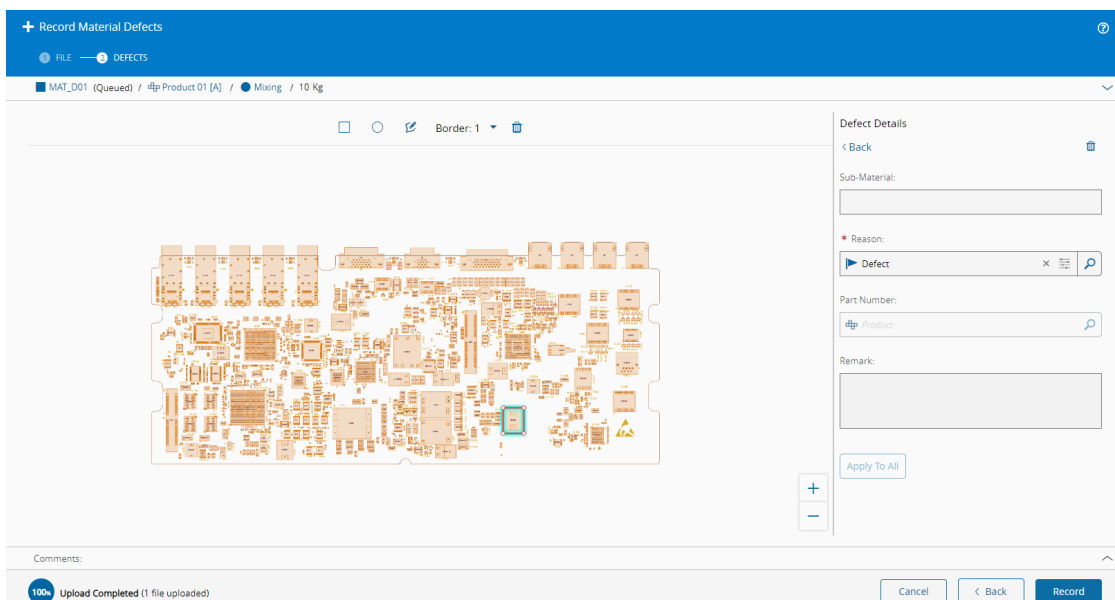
+ Record Material Defects

1 FILE 2 DEFECTS

MAT_D01 (Queued) / Product 01 [A] / Mixing / 10 Kg

Border: 1

Defect Details

< Back

Sub-Material:

* Reason:

Defect

Part Number:

Product

Remark:

Apply To All

+

−

Comments:

100% Upload Completed (1 file uploaded)

Cancel

< Back

Record